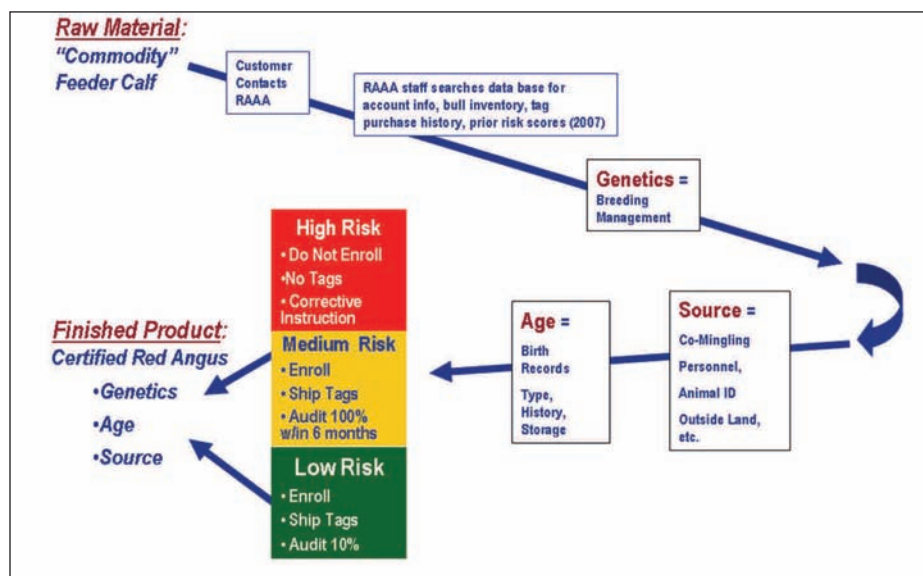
Raw Material:
"Commodity" Feeder Calf

Customer Contacts RAAA

RAAA staff searches data base for account info, bull inventory, tag purchase history, prior risk scores (2007)

Genetics =
Breeding Management

Source =
Co-Mingling
Personnel,
Animal ID
Outside Land, etc.

Age =
Birth Records
Type, History, Storage

High Risk
• Do Not Enroll
•No Tags
• Corrective Instruction

Medium Risk
• Enroll
• Ship Tags
• Audit 100% w/in 6 months

Low Risk
• Enroll
• Ship Tags
• Audit 10%

Finished Product:
Certified Red Angus
•Genetics
•Age
•Source